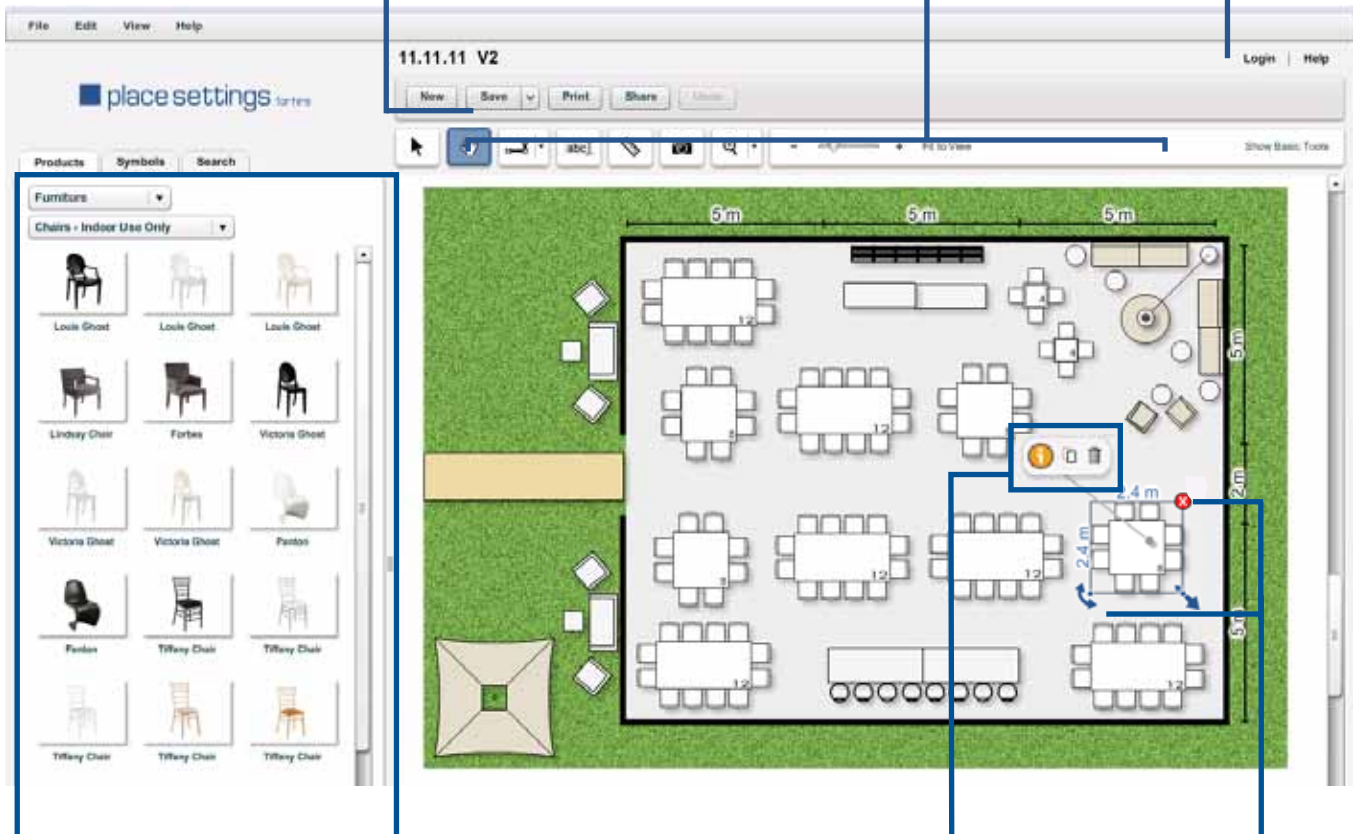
File Edit View Help

11.11.11 V2

Login | Help

place settings for hire

New Save Print Share Undo

abc

Fit to View

Show Basic Tools

Products Symbols Search

Furniture

Chairs - Indoor Use Only

Louis Ghost Louis Ghost Louis Ghost

Lindsay Chair Forbes Victoria Ghost

Victoria Ghost Victoria Ghost Panton

Panton Tiffany Chair Tiffany Chair

Tiffany Chair Tiffany Chair Tiffany Chair

5 m 5 m 5 m

5 m

2 m

5 m

12

12

12

12

12

12

12

2.4 m

2.4 m